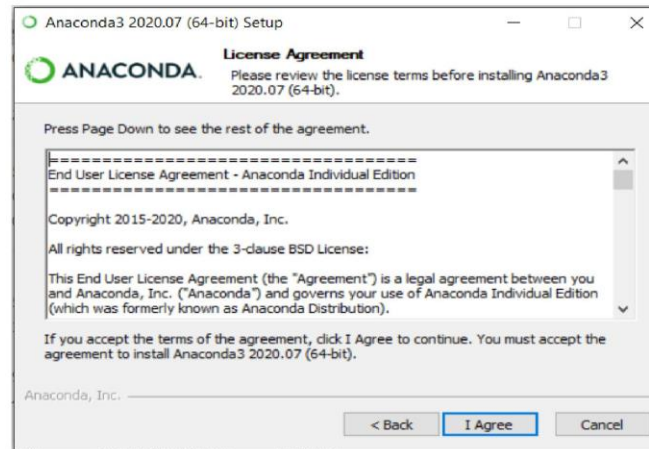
Anaconda3 2020.07 (64-bit) Setup

ANACONDA.

License Agreement

Please review the license terms before installing Anaconda3 2020.07 (64-bit).

Press Page Down to see the rest of the agreement.

===================================
End User License Agreement - Anaconda Individual Edition
===================================

Copyright 2015-2020, Anaconda, Inc.

All rights reserved under the 3-clause BSD License:

This End User License Agreement (the "Agreement") is a legal agreement between you and Anaconda, Inc. ("Anaconda") and governs your use of Anaconda Individual Edition (which was formerly known as Anaconda Distribution).

If you accept the terms of the agreement, click I Agree to continue. You must accept the agreement to install Anaconda3 2020.07 (64-bit).

Anaconda, Inc.

< Back | I Agree | Cancel